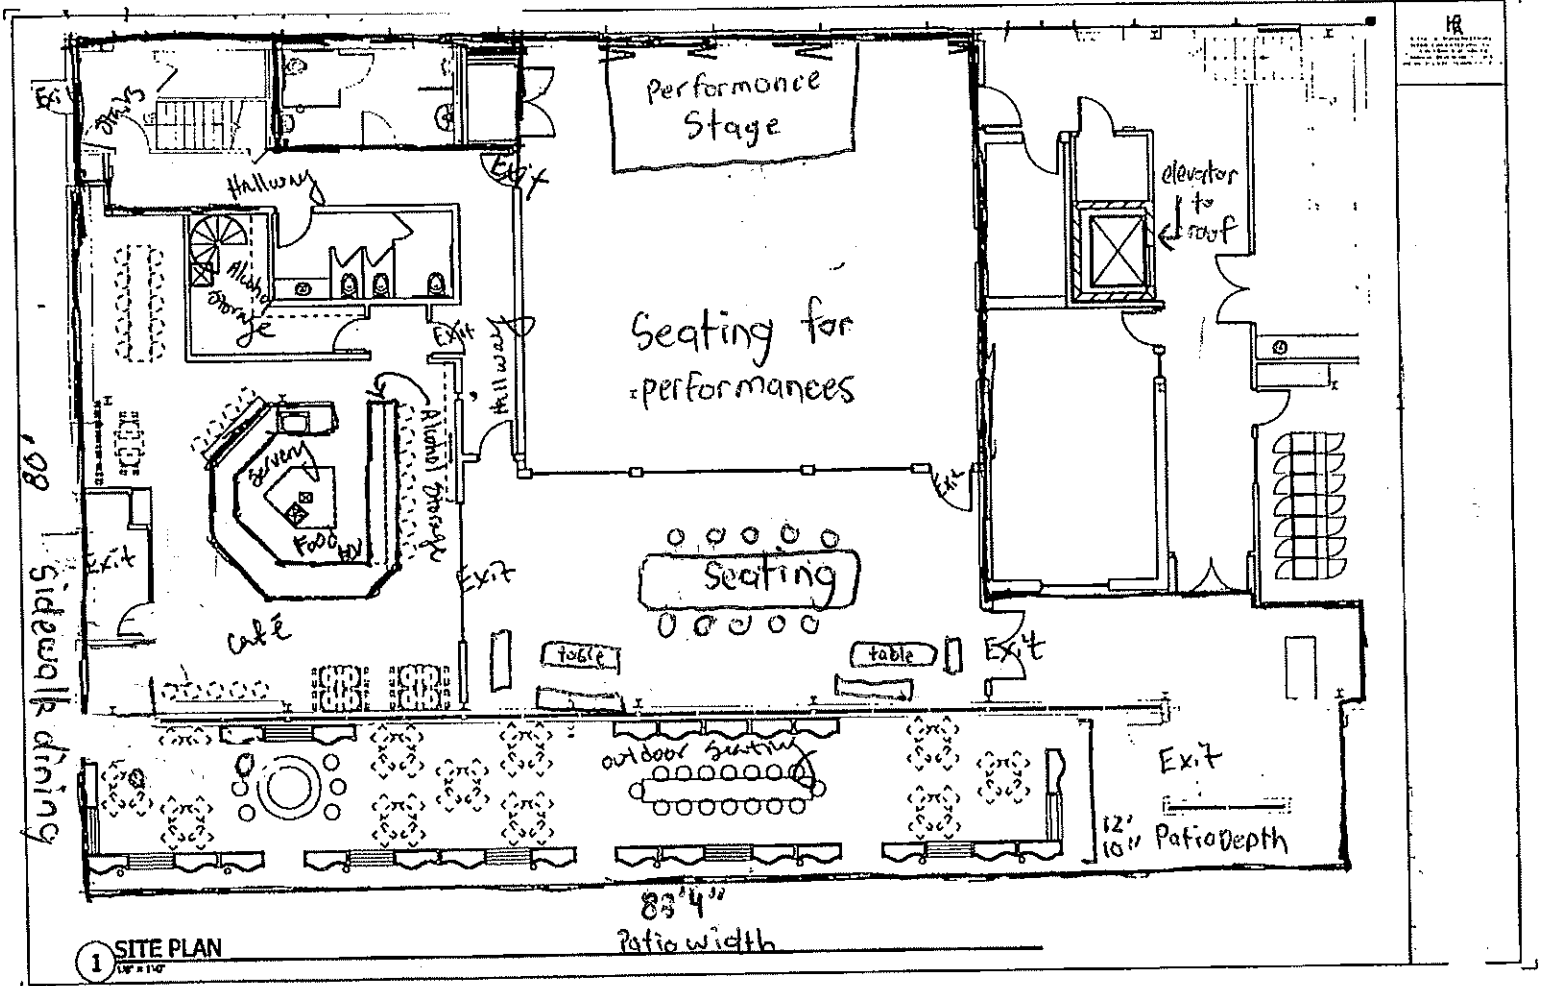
Exit
stairs
Performonce Stage
Exit
Hallway
Alcohol storage
elevator to roof
Seating for performanees
Exit
Hallway
Alcohol storage
Servery
Food
Exit
80'
Sidewalk dining
Exit
Seating
Exit
Café
table
table
Exit
outdoor seating
Exit
12' 10" PatioDepth
83'4"
Patio width
1 SITE PLAN